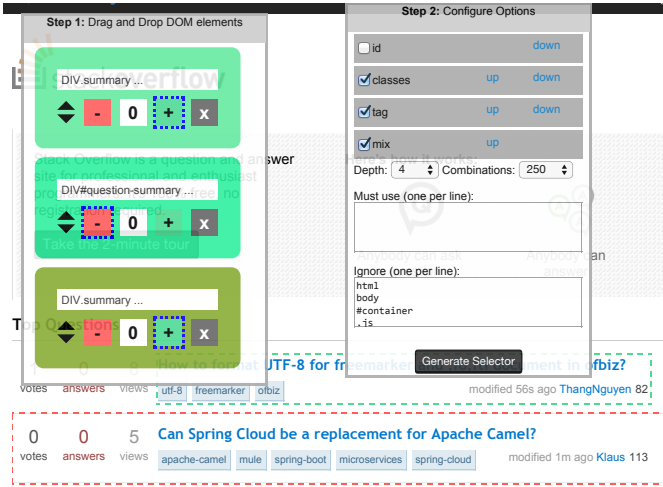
Step 1: Drag and Drop DOM elements

DIV.summary ...

- 0 + x

DIV#question-summary ...

- 0 + x

DIV.summary ...

- 0 + x

Step 2: Configure Options

id down

classes up down

tag up down

mix up

Depth: 4 Combinations: 250

Must use (one per line):

Ignore (one per line):

html
body
#container
.js

Generate Selector

stackoverflow

Stack Overflow is a question and answer site for professional and enthusiast programmers. It's 100% free, no registration required.

Here's how it works:

Take the 2-minute tour

Anybody can ask

Anybody can answer

Top Questions

votes answers views

How to format UTF-8 for freemarker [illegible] ofbiz?

utf-8 freemarker ofbiz

modified 56s ago ThangNguyen 82

0 votes 0 answers 5 views

Can Spring Cloud be a replacement for Apache Camel?

apache-camel mule spring-boot microservices spring-cloud

modified 1m ago Klaus 113